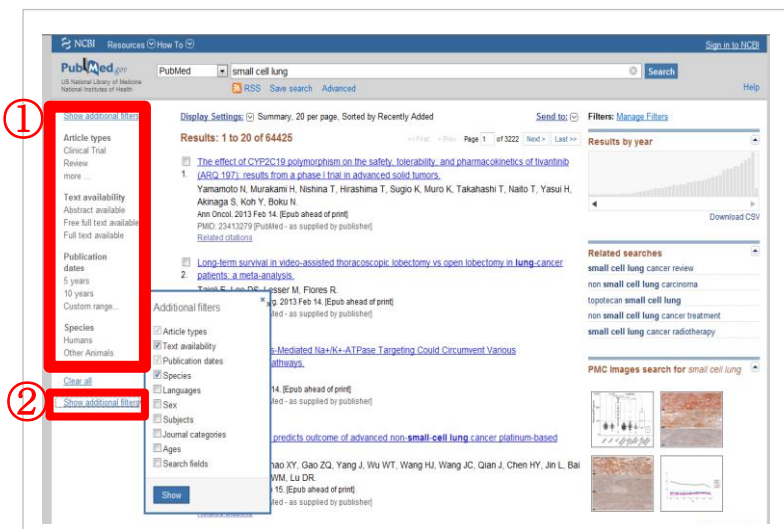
NCBI Resources How To

Sign in to NCBI

PubMed.gov
US National Library of Medicine
National Institutes of Health

PubMed
small cell lung
Search
RSS Save search Advanced
Help

①
Show additional filters

Article types
Clinical Trial
Review
more ...

Text availability
Abstract available
Free full text available
Full text available

Publication dates
5 years
10 years
Custom range...

Species
Humans
Other Animals

Clear all

②
Show additional filters

Display Settings: Summary, 20 per page, Sorted by Recently Added

Send to:

Results: 1 to 20 of 64425

<< First < Prev Page 1 of 3222 Next > Last >>

1. The effect of CYP2C19 polymorphism on the safety, tolerability, and pharmacokinetics of tivantinib (ARQ 197): results from a phase I trial in advanced solid tumors.
Yamamoto N, Murakami H, Nishina T, Hirashima T, Sugio K, Muro K, Takahashi T, Naito T, Yasui H, Akinaga S, Koh Y, Boku N.
Ann Oncol. 2013 Feb 14. [Epub ahead of print]
PMID: 23413279 [PubMed - as supplied by publisher]
Related citations

2. Long-term survival in video-assisted thoracoscopic lobectomy vs open lobectomy in lung-cancer patients: a meta-analysis.
Taioli E, Lee DS, Lesser M, Flores R.
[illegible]g. 2013 Feb 14. [Epub ahead of print]
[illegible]lied - as supplied by publisher]

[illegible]s-Mediated Na+/K+-ATPase Targeting Could Circumvent Various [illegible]athways.

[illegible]14. [Epub ahead of print]
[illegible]lied - as supplied by publisher]

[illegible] predicts outcome of advanced non-small-cell lung cancer platinum-based

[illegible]hao XY, Gao ZQ, Yang J, Wu WT, Wang HJ, Wang JC, Qian J, Chen HY, Jin L, Bai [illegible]WM, Lu DR.
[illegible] 15. [Epub ahead of print]
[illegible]lied - as supplied by publisher]

Additional filters
Article types
Text availability
Publication dates
Species
Languages
Sex
Subjects
Journal categories
Ages
Search fields
Show

Filters: Manage Filters

Results by year

Download CSV

Related searches
small cell lung cancer review
non small cell lung carcinoma
topotecan small cell lung
non small cell lung cancer treatment
small cell lung cancer radiotherapy

PMC Images search for small cell lung